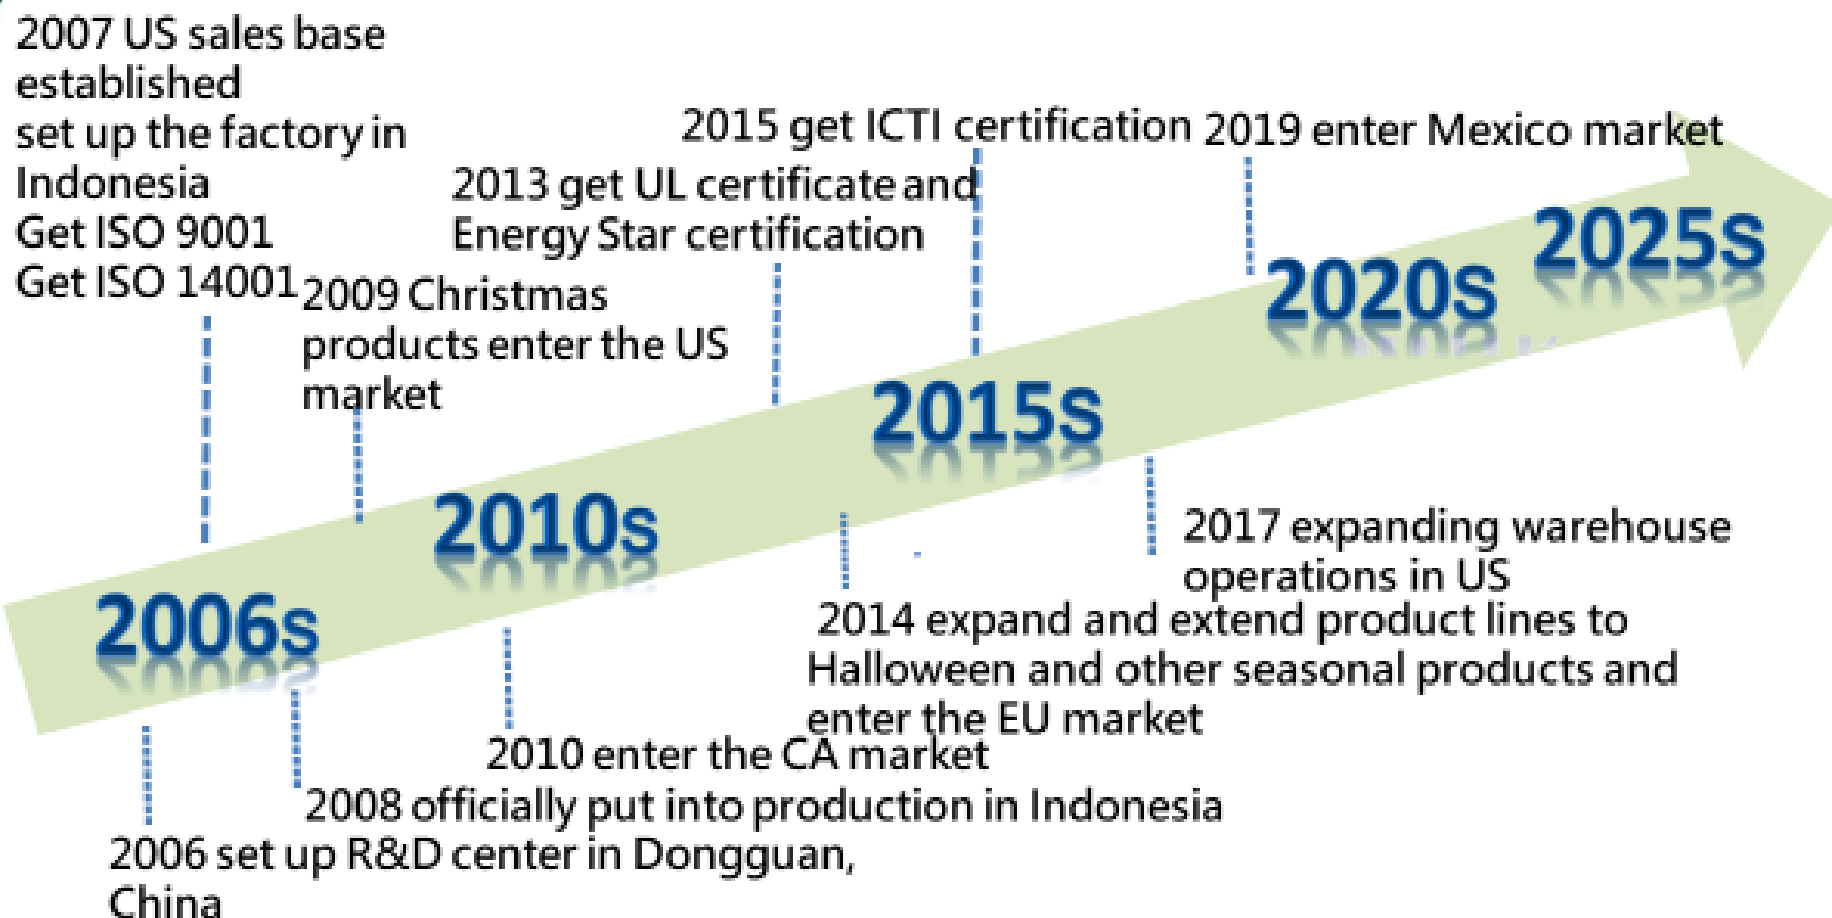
2007 US sales base established
set up the factory in Indonesia
Get ISO 9001
Get ISO 14001

2009 Christmas products enter the US market

2013 get UL certificate and Energy Star certification

2015 get ICTI certification

2019 enter Mexico market

2025s

2020s

2015s

2010s

2006s

2017 expanding warehouse operations in US

2014 expand and extend product lines to Halloween and other seasonal products and enter the EU market

2010 enter the CA market

2008 officially put into production in Indonesia

2006 set up R&D center in Dongguan, China